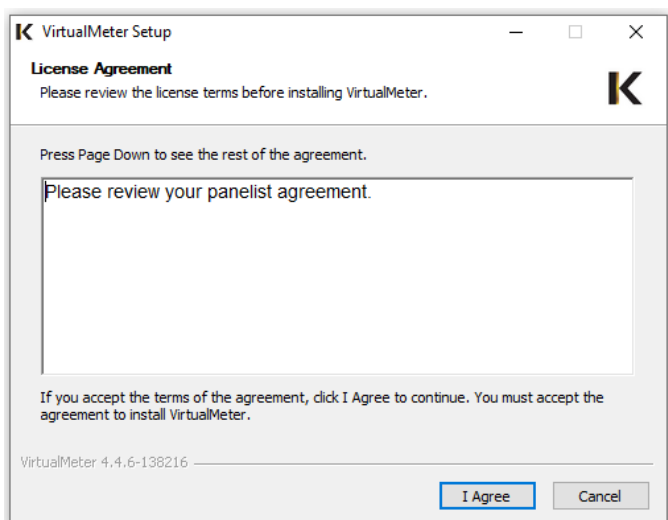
VirtualMeter Setup

License Agreement

Please review the license terms before installing VirtualMeter.

Press Page Down to see the rest of the agreement.

Please review your panelist agreement.

If you accept the terms of the agreement, click I Agree to continue. You must accept the agreement to install VirtualMeter.

VirtualMeter 4.4.6-138216

I Agree

Cancel